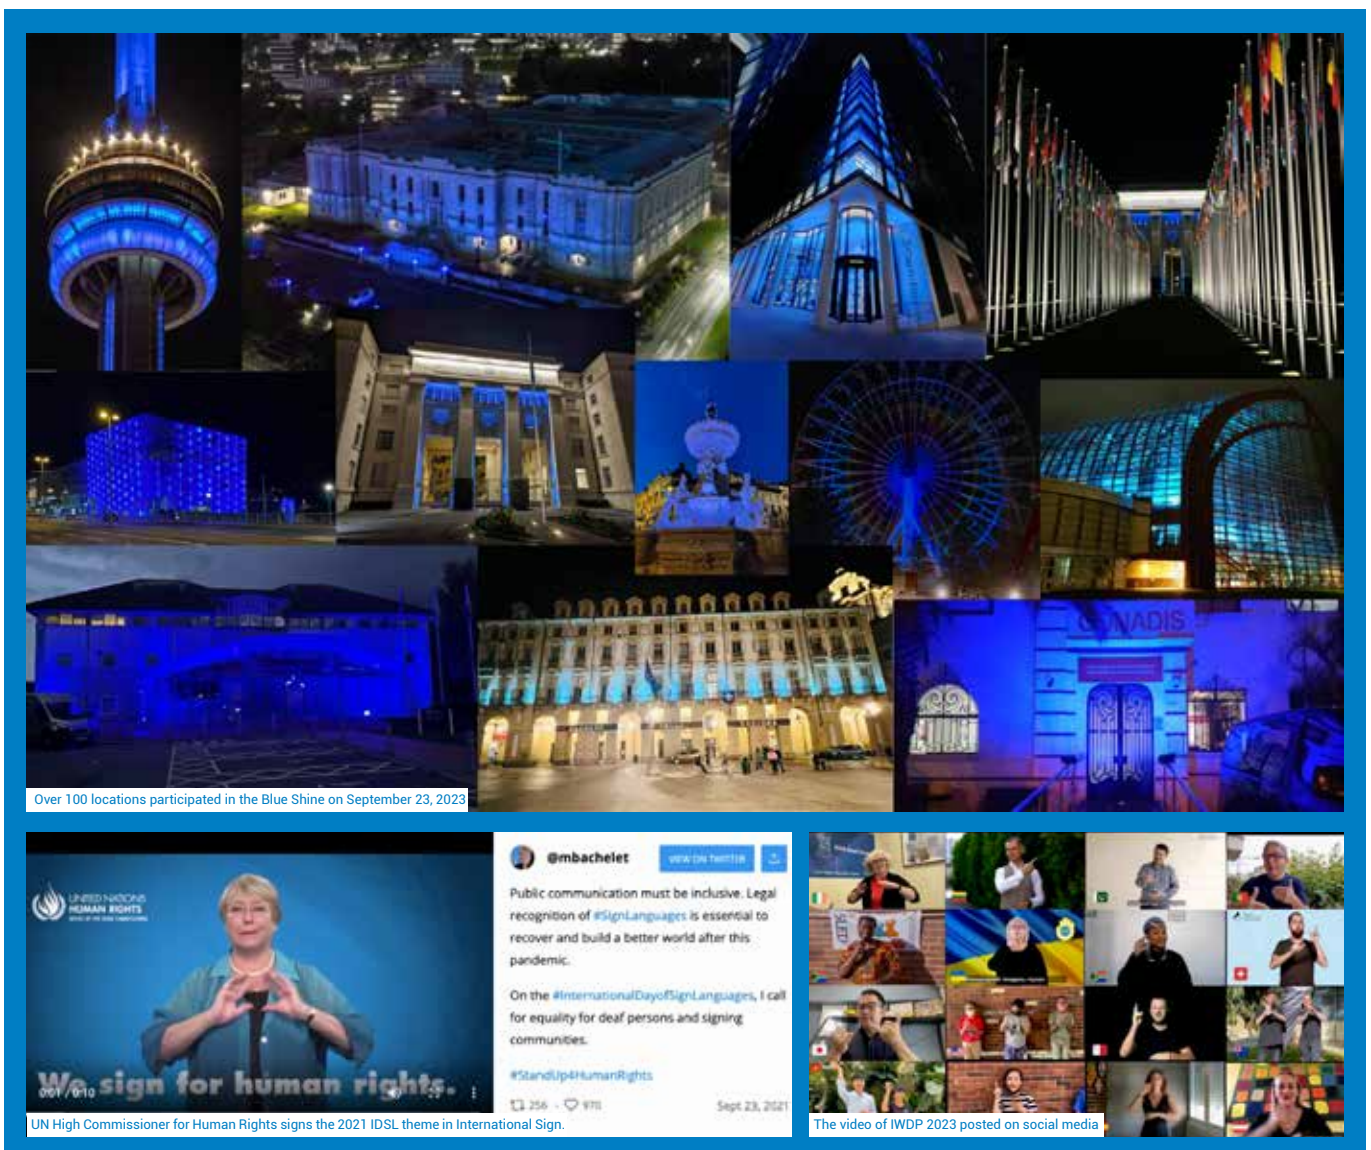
Over 100 locations participated in the Blue Shine on September 23, 2023

UNITED NATIONS HUMAN RIGHTS

We sign for human rights.

0:01 / 0:10

@mbachelet

VIEW ON TWITTER

Public communication must be inclusive. Legal recognition of #SignLanguages is essential to recover and build a better world after this pandemic.

On the #InternationalDayofSignLanguages, I call for equality for deaf persons and signing communities.

#StandUp4HumanRights

256 · 970

Sept 23, 2021

UN High Commissioner for Human Rights signs the 2021 IDSL theme in International Sign.

The video of IWDP 2023 posted on social media